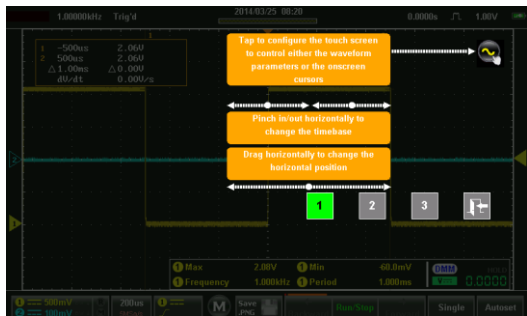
1.00000kHz Trig'd 2014/03/25 08:20 0.0000s 1.00V

1 -500us 2.06V
2 500us 2.06V
Δ 1.00ms Δ 0.00V
dV/dt 0.000V/s

Tap to configure the touch screen to control either the waveform parameters or the onscreen cursors

Pinch in/out horizontally to change the timebase

Drag horizontally to change the horizontal position

1 2 3

1 Max 2.08V 1 Min -60.0mV DMM
1 Frequency 1.000kHz 1 Period 1.000ms 0.0000

1 500mV 2 100mV 200us M Save PNG Run/Stop Single Autoset